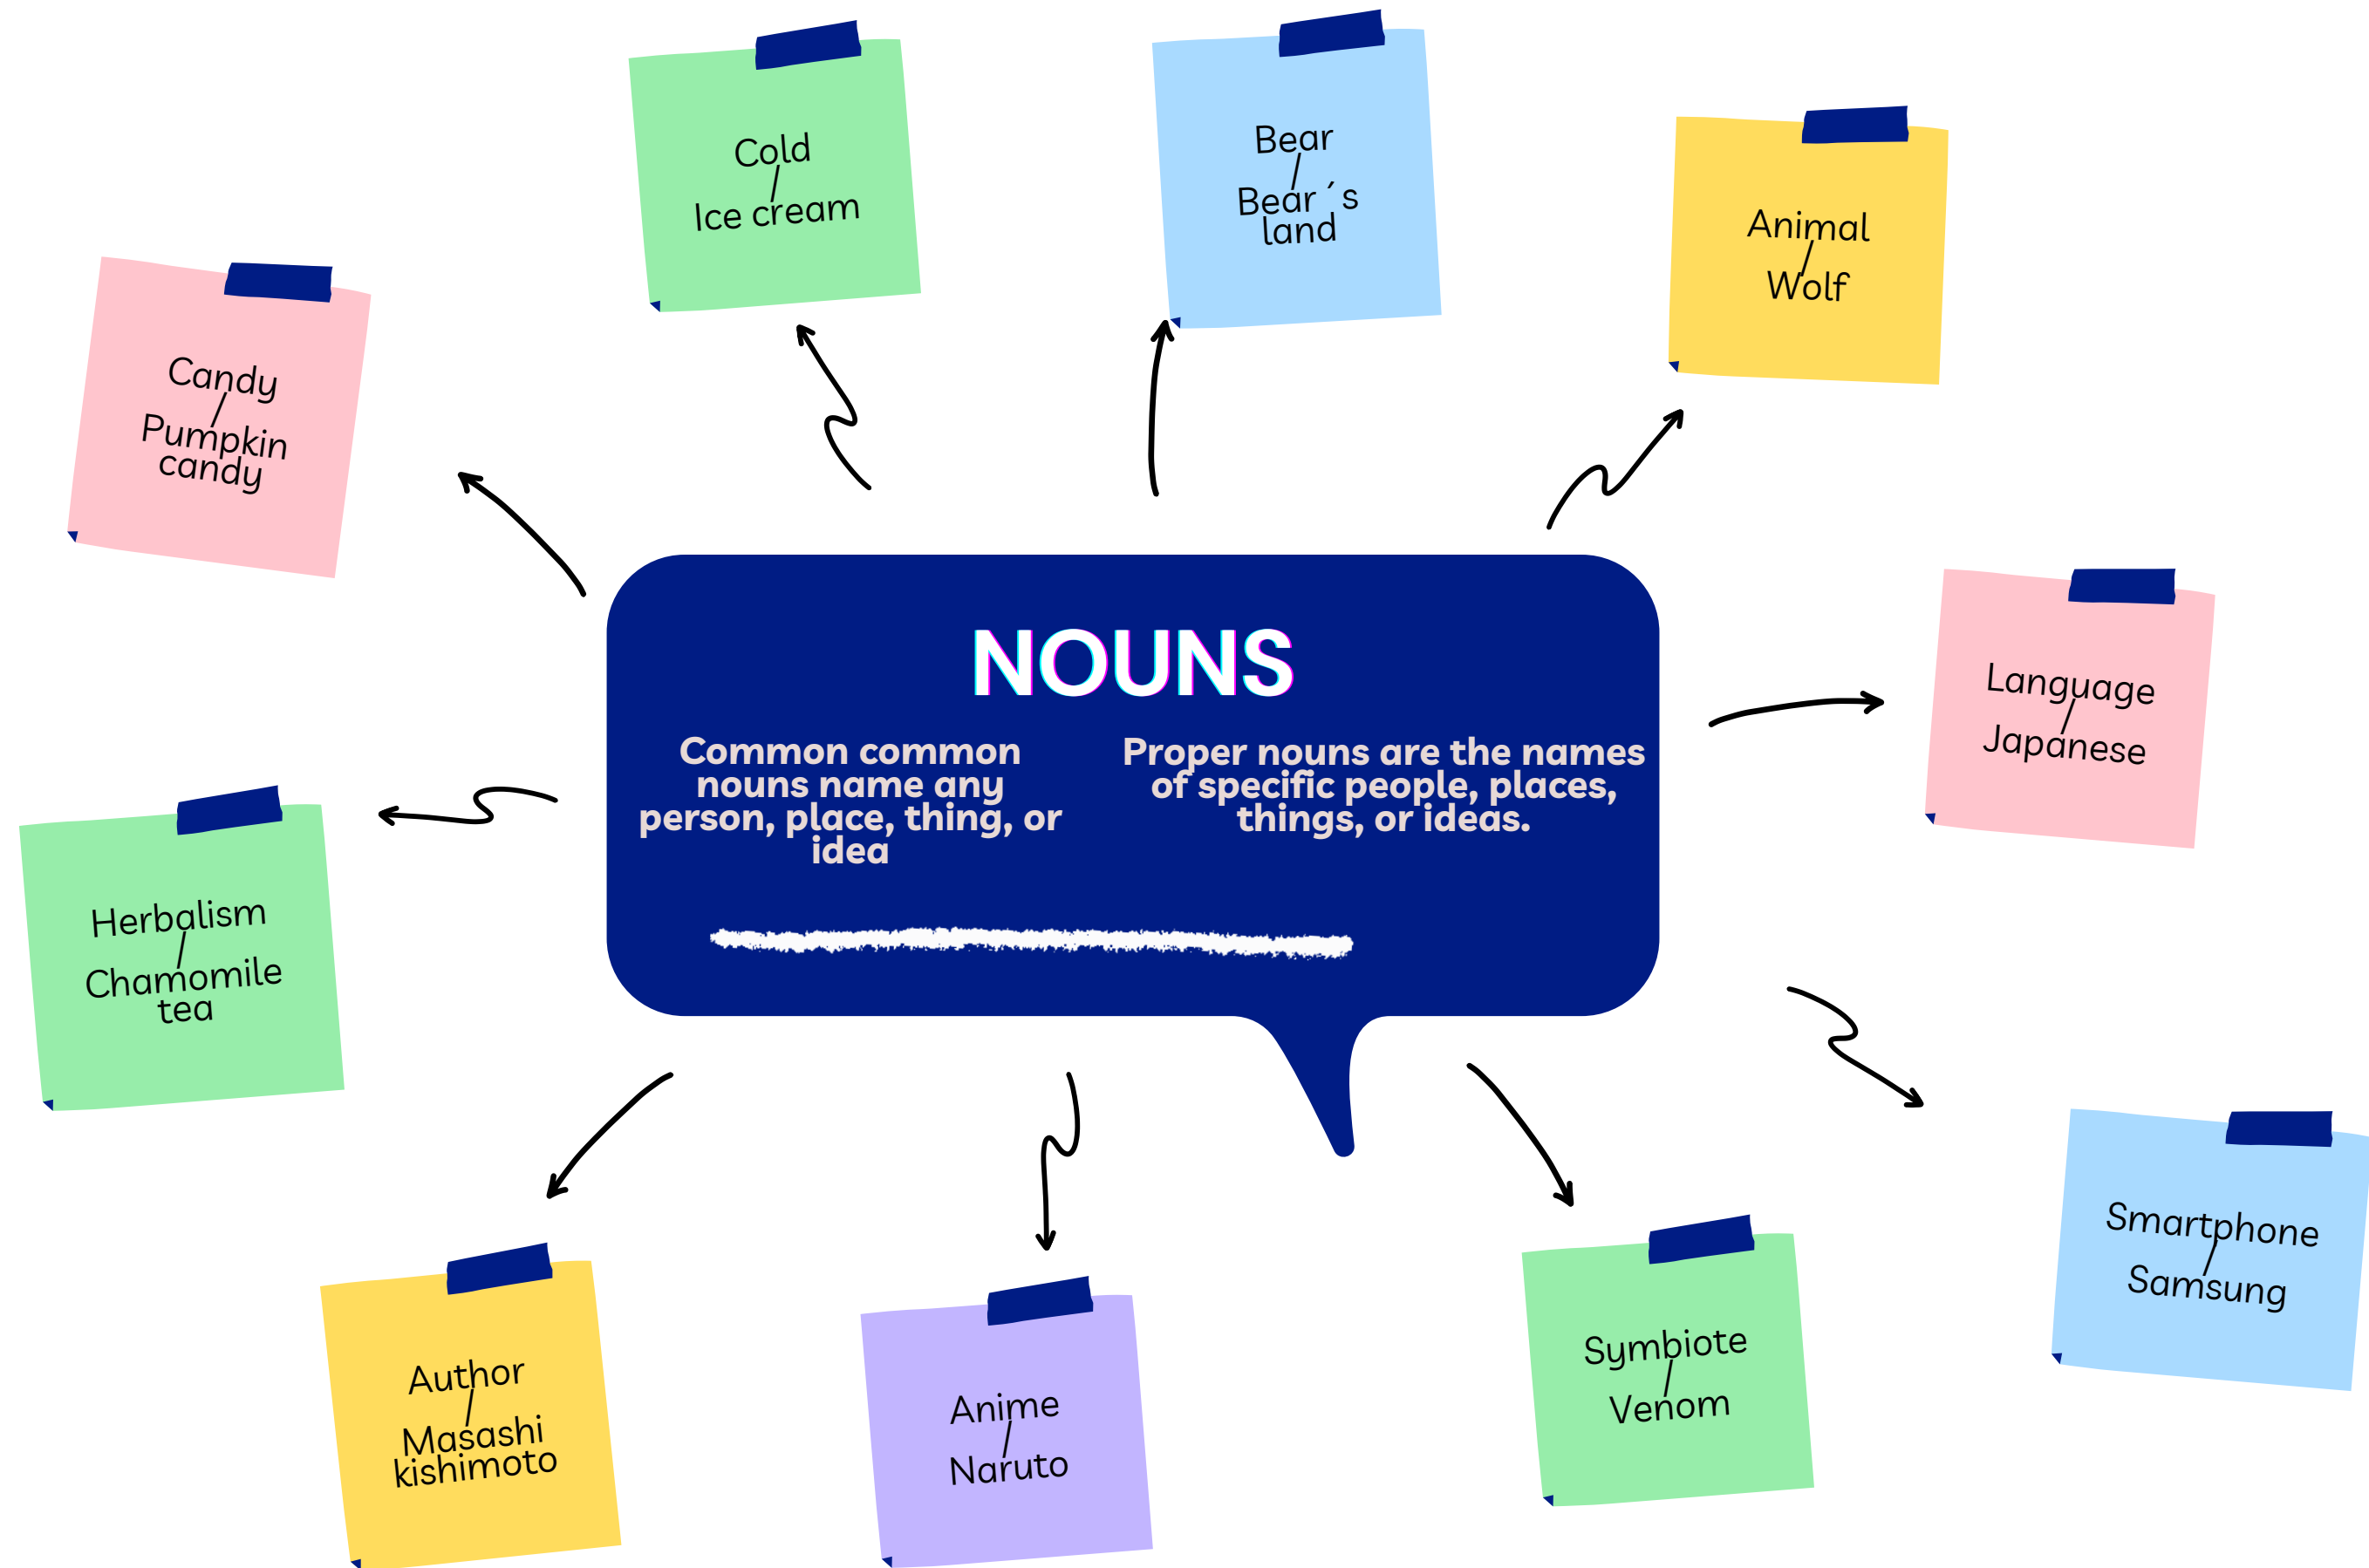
NOUNS

Common common nouns name any person, place, thing, or idea

Proper nouns are the names of specific people, places, things, or ideas.

Candy / Pumpkin candy

Cold / Ice cream

Bear / Bear´s land

Animal / Wolf

Language / Japanese

Herbalism / Chamomile tea

Author / Masashi kishimoto

Anime / Naruto

Symbiote / Venom

Smartphone / Samsung